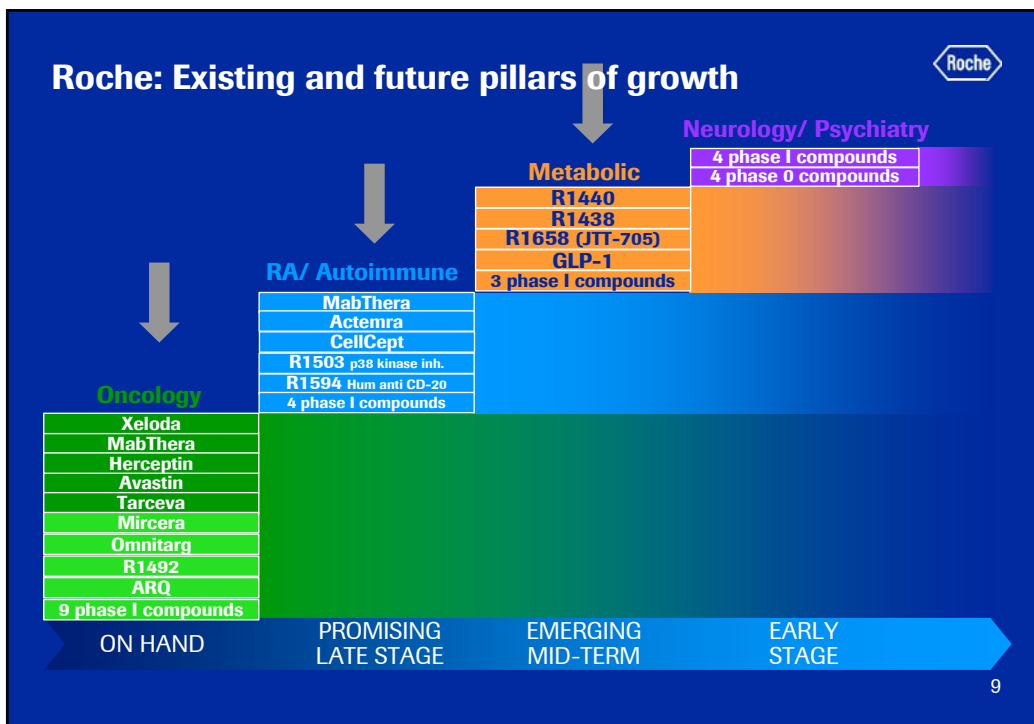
Roche: Existing and future pillars of growth

Roche

Neurology/ Psychiatry
4 phase I compounds
4 phase 0 compounds

Metabolic
R1440
R1438
R1658 (JTT-705)
GLP-1
3 phase I compounds

RA/ Autoimmune
MabThera
Actemra
CellCept
R1503 p38 kinase inh.
R1594 Hum anti CD-20
4 phase I compounds

Oncology
Xeloda
MabThera
Herceptin
Avastin
Tarceva
Mircera
Omnitarg
R1492
ARQ
9 phase I compounds

ON HAND
PROMISING LATE STAGE
EMERGING MID-TERM
EARLY STAGE

9